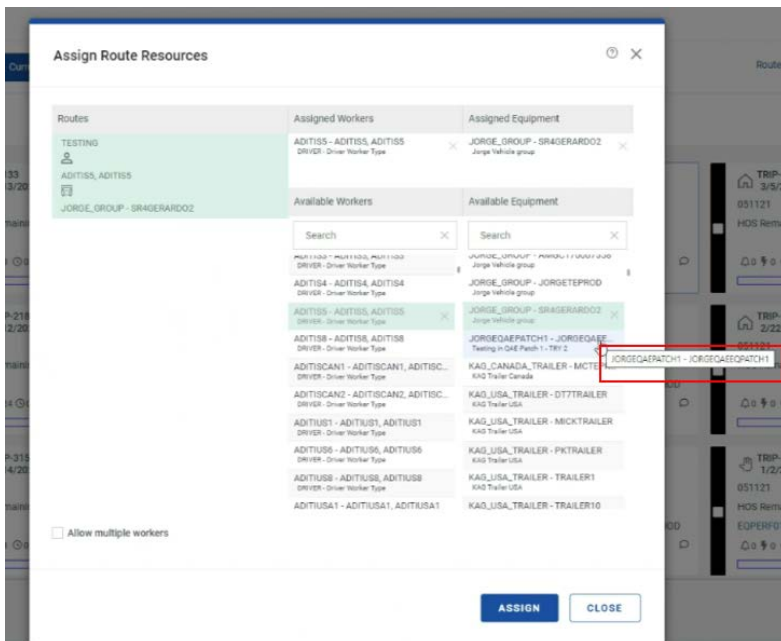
Assign Route Resources

| Routes | Assigned Workers | Assigned Equipment |
|---|---|---|
| TESTING ADITISS, ADITISS JORGE_GROUP - SR4GERARDO2 | ADITISS - ADITISS, ADITISS DRIVER - Driver Worker Type | JORGE_GROUP - SR4GERARDO2 Jorge Vehicle group |

Available Workers

Search

ADITIS3 - ADITIS3, ADITIS3
DRIVER - Driver Worker Type
ADITIS4 - ADITIS4, ADITIS4
DRIVER - Driver Worker Type
ADITISS - ADITISS, ADITISS
DRIVER - Driver Worker Type
ADITIS8 - ADITIS8, ADITIS8
DRIVER - Driver Worker Type
ADITISCAN1 - ADITISCAN1, ADITISC...
DRIVER - Driver Worker Type
ADITISCAN2 - ADITISCAN2, ADITISC...
DRIVER - Driver Worker Type
ADITIUS1 - ADITIUS1, ADITIUS1
DRIVER - Driver Worker Type
ADITIUS6 - ADITIUS6, ADITIUS6
DRIVER - Driver Worker Type
ADITIUS8 - ADITIUS8, ADITIUS8
DRIVER - Driver Worker Type
ADITIUSA1 - ADITIUSA1, ADITIUSA1

Available Equipment

Search

JORGE_GROUP - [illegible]
Jorge Vehicle group
JORGE_GROUP - JORGETEPROD
Jorge Vehicle group
JORGE_GROUP - SR4GERARDO2
Jorge Vehicle group
JORGEQAEPATCH1 - JORGEQAEE
Testing in QAE Patch 1 - TRY 2
KAG_CANADA_TRAILER - MCTE
KAG Trailer Canada
KAG_USA_TRAILER - DT7TRAILER
KAG Trailer USA
KAG_USA_TRAILER - MICKTRAILER
KAG Trailer USA
KAG_USA_TRAILER - PKTRAILER
KAG Trailer USA
KAG_USA_TRAILER - TRAILER1
KAG Trailer USA
KAG_USA_TRAILER - TRAILER10

JORGEQAEPATCH1 - JORGEQAEEQPATCH1

Allow multiple workers

ASSIGN CLOSE